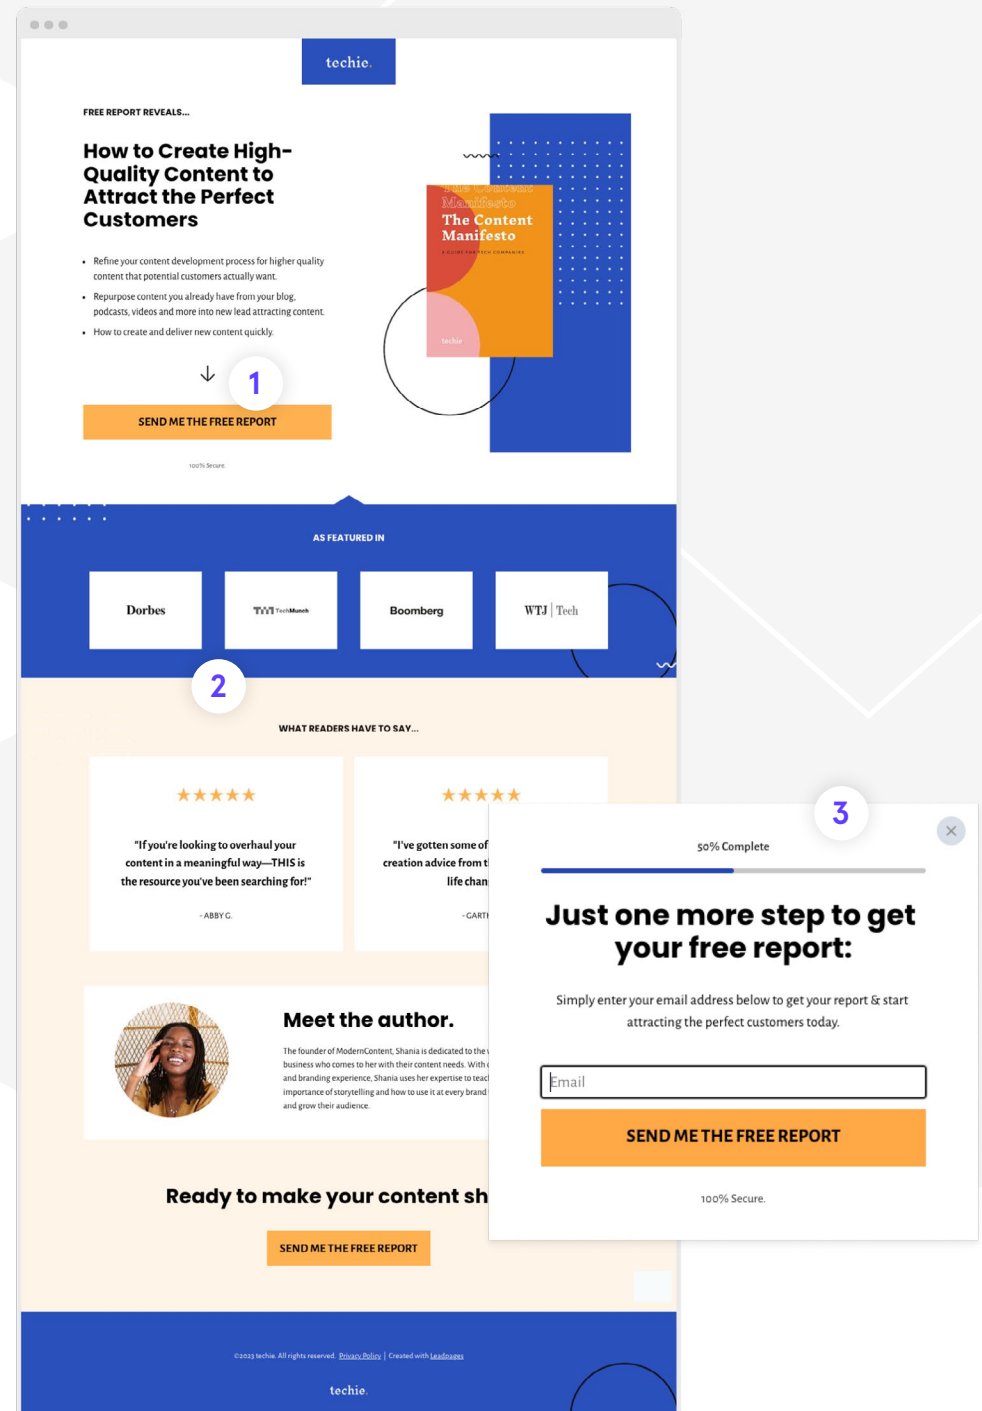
techie.

FREE REPORT REVEALS...

How to Create High-Quality Content to Attract the Perfect Customers

- Refine your content development process for higher quality content that potential customers actually want.
- Repurpose content you already have from your blog, podcasts, videos and more into new lead attracting content.
- How to create and deliver new content quickly.

1

SEND ME THE FREE REPORT

100% Secure.

The Content Manifesto
The Content Manifesto

A GUIDE FOR TECH COMPANIES

techie

AS FEATURED IN

Dorbes

TechMunch

Boomberg

WTJ | Tech

2

WHAT READERS HAVE TO SAY...

★★★★★

"If you're looking to overhaul your content in a meaningful way—THIS is the resource you've been searching for!"

- ABBY G.

★★★★★

"I've gotten some of creation advice from t life chan

- GARTI

Meet the author.

The founder of ModernContent, Shania is dedicated to the business who comes to her with their content needs. With and branding experience, Shania uses her expertise to teac importance of storytelling and how to use it at every brand and grow their audience.

Ready to make your content sh

SEND ME THE FREE REPORT

©2023 techie. All rights reserved. Privacy Policy | Created with Leadpages

techie.

3

50% Complete

Just one more step to get your free report:

Simply enter your email address below to get your report & start attracting the perfect customers today.

Email

SEND ME THE FREE REPORT

100% Secure.